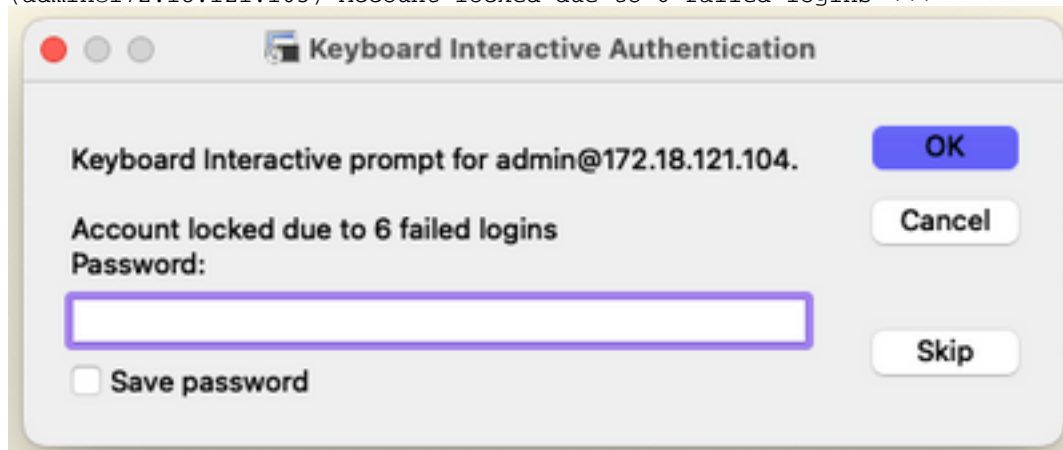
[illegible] Account locked due to 6 failed logins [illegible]

Keyboard Interactive Authentication

Keyboard Interactive prompt for admin@172.18.121.104.

Account locked due to 6 failed logins
Password:

Save password

OK

Cancel

Skip